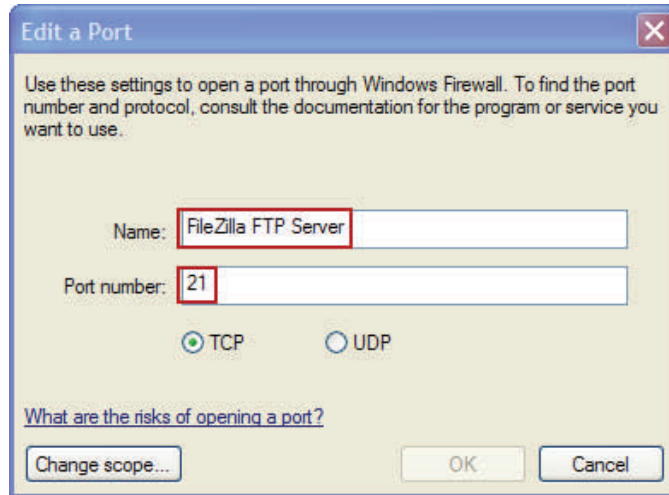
Edit a Port

Use these settings to open a port through Windows Firewall. To find the port number and protocol, consult the documentation for the program or service you want to use.

Name: FileZilla FTP Server

Port number: 21

TCP

UDP

What are the risks of opening a port?

Change scope...

OK

Cancel